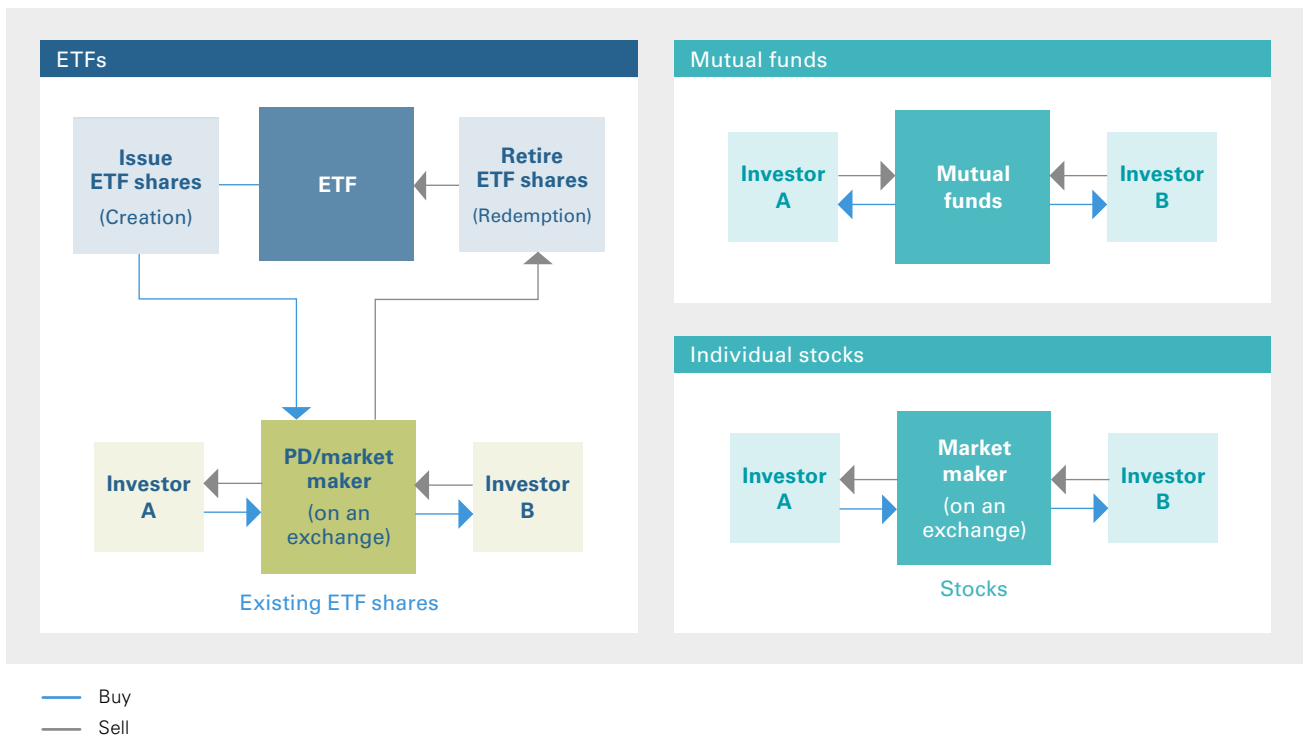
ETFs

Issue ETF shares
(Creation)

ETF

Retire ETF shares
(Redemption)

Investor A

PD/market maker
(on an exchange)

Investor B

Existing ETF shares

Mutual funds

Investor A

Mutual funds

Investor B

Individual stocks

Investor A

Market maker
(on an exchange)

Investor B

Stocks

Buy
Sell